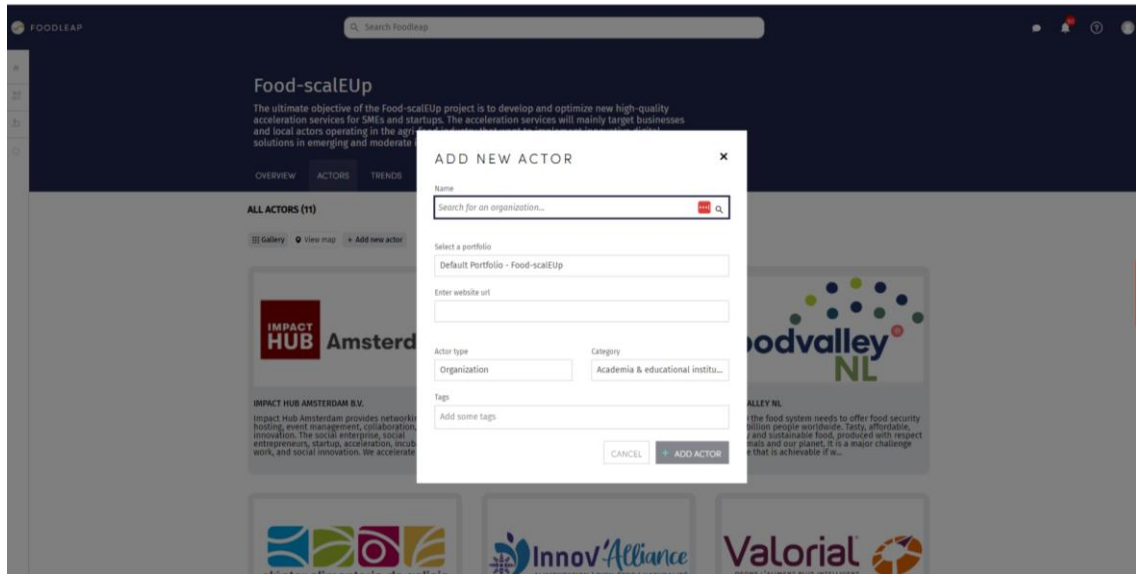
FOODLEAP

Search Foodleap

Food-scalEUp

The ultimate objective of the Food-scalEUp project is to develop and optimize new high-quality acceleration services for SMEs and startups. The acceleration services will mainly target businesses and local actors operating in the agri-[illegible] solutions in emerging and moderate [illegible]

OVERVIEW ACTORS TRENDS

ALL ACTORS (11)

Gallery View map + Add new actor

IMPACT HUB Amsterd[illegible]

IMPACT HUB AMSTERDAM B.V.

Impact Hub Amsterdam provides network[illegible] hosting, event management, collaboration, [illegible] innovation. The social enterprise, social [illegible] entrepreneurs, startup, acceleration, incub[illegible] work, and social innovation. We accelerate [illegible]

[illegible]odvalley NL

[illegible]ALLEY NL

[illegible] the food system needs to offer food security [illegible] billion people worldwide. Tasty, affordable, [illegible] and sustainable food, produced with respect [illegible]mals and our planet. It is a major challenge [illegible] that is achievable if w...

Innov'Alliance

Valorial

ADD NEW ACTOR

Name

Search for an organization...

Select a portfolio

Default Portfolio - Food-scalEUp

Enter website url

Actor type

Organization

Category

Academia & educational institu...

Tags

Add some tags

CANCEL

+ ADD ACTOR